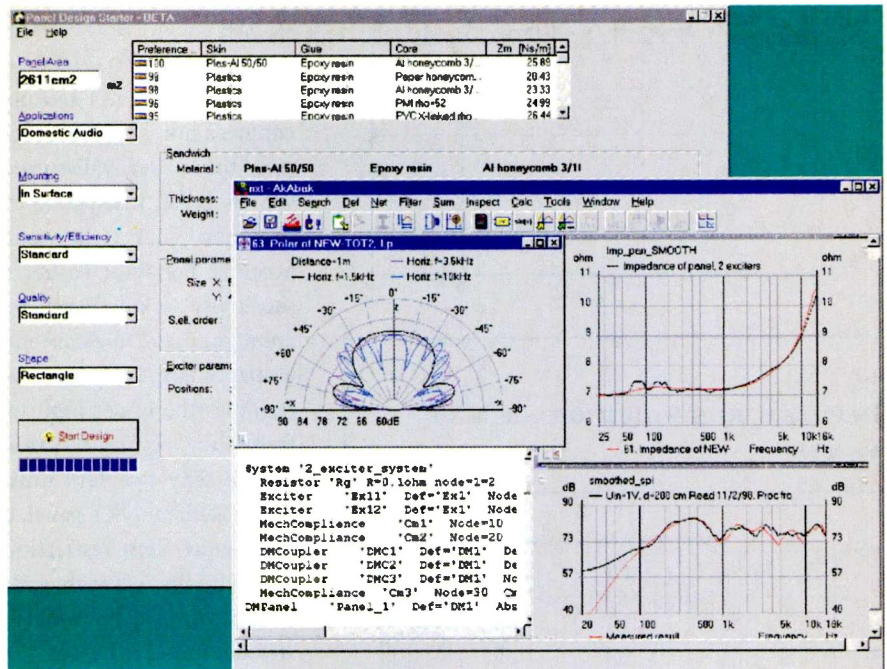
Panel Design Starter - BETA
File Help

Panel Area
2611cm2 m2

Applications
Domestic Audio

Mounting
In Surface

Sensitivity/Efficiency
Standard

Quality
Standard

Shape
Rectangle

Start Design

| Preference | Skin | Glue | Core | Zm [Ns/m] |
|---|---|---|---|---|
| 100 | Plas-Al 50/50 | Epoxy resin | Al honeycomb 3/... | 25.89 |
| 99 | Plastics | Epoxy resin | Paper honeycom... | 20.43 |
| 98 | Plastics | Epoxy resin | Al honeycomb 3/... | 23.33 |
| 96 | Plastics | Epoxy resin | PMI rho=52 | 24.99 |
| 95 | Plastics | Epoxy resin | PVC X-linked rho | 26.44 |

Sandwich
Material: Plas-Al 50/50 Epoxy resin Al honeycomb 3/1I
Thickness:
Weight:

Panel parame
Size X: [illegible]
Y: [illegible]
S.ell. order

Exciter param
Positions:

nxt - AkAbak
File Edit Search Def Net Filter Sum Inspect Calc Tools Window Help

63. Polar of NEW-TOT2, Lp
Distance=1m
Horiz. f=1.5kHz
Horiz. f=3.5kHz
Horiz. f=10kHz
0° -15° -30° -45° -60° -75° -90° 15° 30° 45° 60° 75° 90°
90 84 78 72 66 60dB

Imp_pan_SMOOTH
ohm
Impedance of panel, 2 exciters
11 10 9 8 7 6
25 50 100 500 1k 5k 10k16k
61. Impedance of NEW- Frequency Hz

System '2_exciter_system'
Resistor 'Rg' R=0.1ohm node=1=2
Exciter 'Ex11' Def='Ex1' Node
Exciter 'Ex12' Def='Ex1' Node
MechCompliance 'Cm1' Node=10
MechCompliance 'Cm2' Node=20
DMCoupler 'DMC1' Def='DM1' De
DMCoupler 'DMC2' Def='DM1' De
DMCoupler 'DMC3' Def='DM1' Nc
MechCompliance 'Cm3' Node=30 Cm
DMPanel 'Panel_1' Def='DM1' Abs

smoothed_spl
dB
Uin=1V, d=200 cm Read 11/2/98, Proc fro
90 73 57 40
20 50 100 500 1k 5k 10k 16k
Measured result Frequency Hz